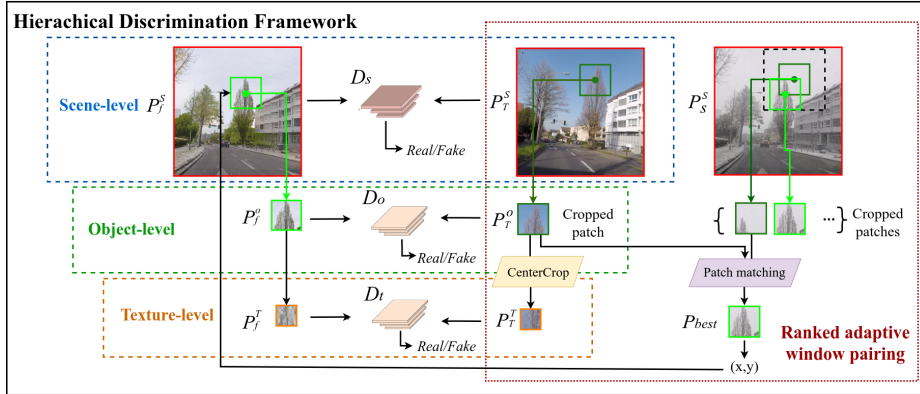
Hierachical Discrimination Framework

Scene-level $P_f^S$ $D_s$ Real/Fake $P_T^S$ $P_S^S$

Object-level $P_f^o$ $D_o$ Real/Fake $P_T^o$ Cropped patch { ... } Cropped patches

CenterCrop

Patch matching

Texture-level $P_f^T$ $D_t$ Real/Fake $P_T^T$

$P_{best}$

(x,y)

Ranked adaptive window pairing